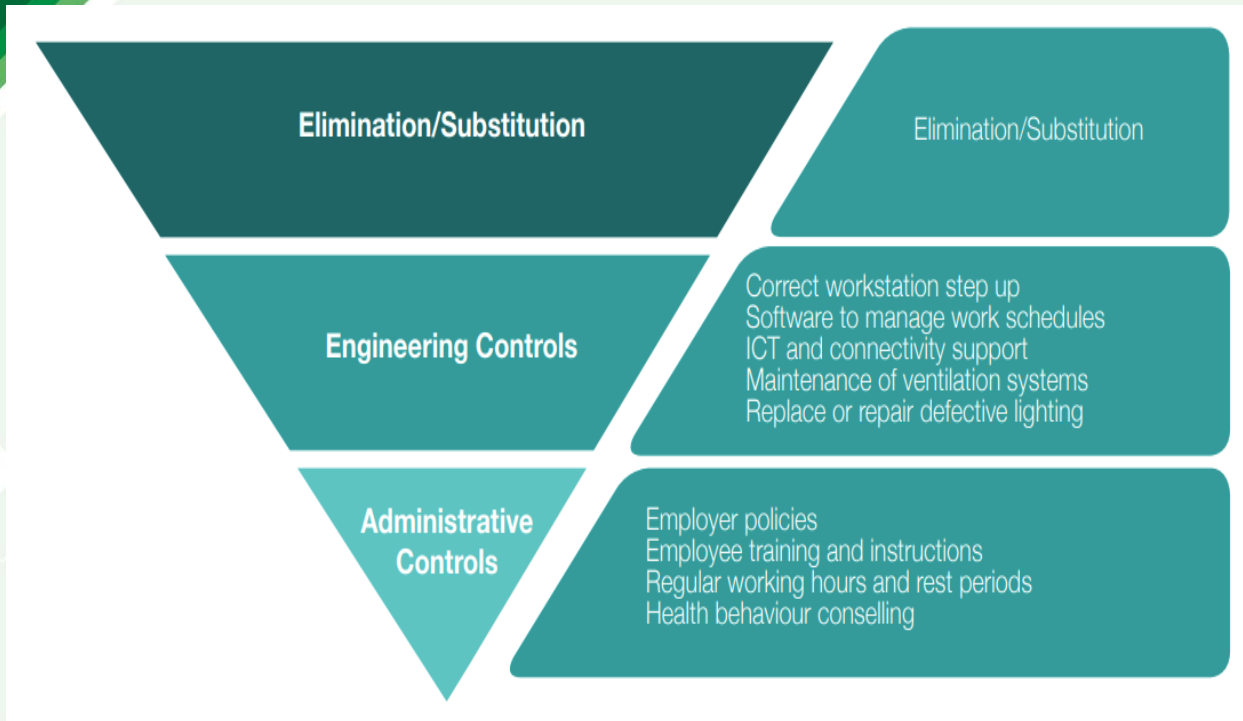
Elimination/Substitution

Elimination/Substitution

Engineering Controls

Correct workstation step up
Software to manage work schedules
ICT and connectivity support
Maintenance of ventilation systems
Replace or repair defective lighting

Administrative Controls

Employer policies
Employee training and instructions
Regular working hours and rest periods
Health behaviour conselling